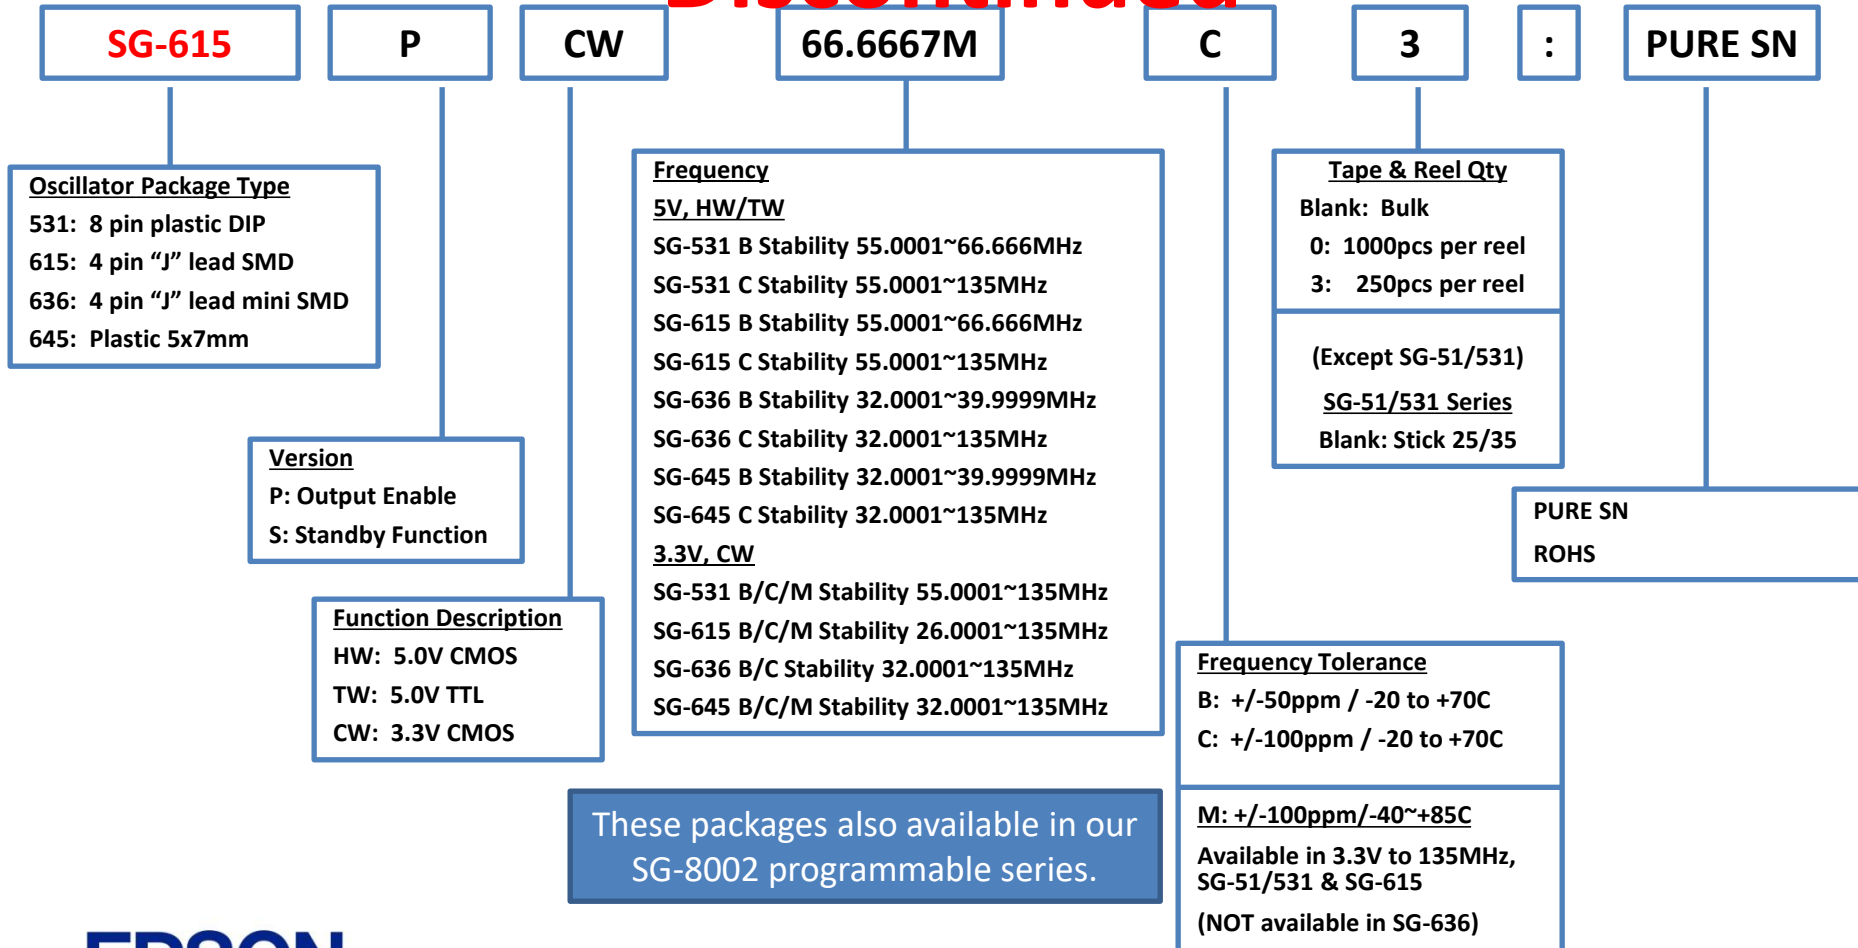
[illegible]

SG-615

P

CW

66.6667M

C

3

:

PURE SN

Oscillator Package Type
531: 8 pin plastic DIP
615: 4 pin “J” lead SMD
636: 4 pin “J” lead mini SMD
645: Plastic 5x7mm

Version
P: Output Enable
S: Standby Function

Function Description
HW: 5.0V CMOS
TW: 5.0V TTL
CW: 3.3V CMOS

Frequency
5V, HW/TW
SG-531 B Stability 55.0001~66.666MHz
SG-531 C Stability 55.0001~135MHz
SG-615 B Stability 55.0001~66.666MHz
SG-615 C Stability 55.0001~135MHz
SG-636 B Stability 32.0001~39.9999MHz
SG-636 C Stability 32.0001~135MHz
SG-645 B Stability 32.0001~39.9999MHz
SG-645 C Stability 32.0001~135MHz
3.3V, CW
SG-531 B/C/M Stability 55.0001~135MHz
SG-615 B/C/M Stability 26.0001~135MHz
SG-636 B/C Stability 32.0001~135MHz
SG-645 B/C/M Stability 32.0001~135MHz

Tape & Reel Qty
Blank: Bulk
0: 1000pcs per reel
3: 250pcs per reel

(Except SG-51/531)
SG-51/531 Series
Blank: Stick 25/35

PURE SN
ROHS

Frequency Tolerance
B: +/-50ppm / -20 to +70C
C: +/-100ppm / -20 to +70C

M: +/-100ppm/-40~+85C
Available in 3.3V to 135MHz, SG-51/531 & SG-615
(NOT available in SG-636)

These packages also available in our SG-8002 programmable series.

EPSON